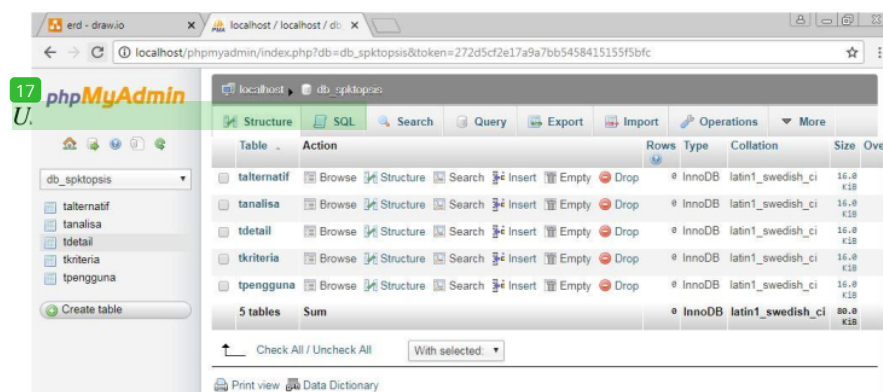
erd - draw.io ×
localhost / localhost / db ×

localhost/phpmyadmin/index.php?db=db_spktopsis&token=272d5cf2e17a9a7bb5458415155f5bfc

17
phpMyAdmin
U

localhost » db_spktopsis

Structure SQL Search Query Export Import Operations More

db_spktopsis

talternatif
tanalisa
tdetail
tkriteria
tpengguna

Create table

| | Table | Action | Rows | Type | Collation | Size | Ove |
|---|---|---|---|---|---|---|---|
| | talternatif | Browse Structure Search Insert Empty Drop | 0 | InnoDB | latin1_swedish_ci | 16.0 KiB | |
| | tanalisa | Browse Structure Search Insert Empty Drop | 0 | InnoDB | latin1_swedish_ci | 16.0 KiB | |
| | tdetail | Browse Structure Search Insert Empty Drop | 0 | InnoDB | latin1_swedish_ci | 16.0 KiB | |
| | tkriteria | Browse Structure Search Insert Empty Drop | 0 | InnoDB | latin1_swedish_ci | 16.0 KiB | |
| | tpengguna | Browse Structure Search Insert Empty Drop | 0 | InnoDB | latin1_swedish_ci | 16.0 KiB | |
| | 5 tables | Sum | 0 | InnoDB | latin1_swedish_ci | 80.0 KiB | |

Check All / Uncheck All With selected:

Print view Data Dictionary